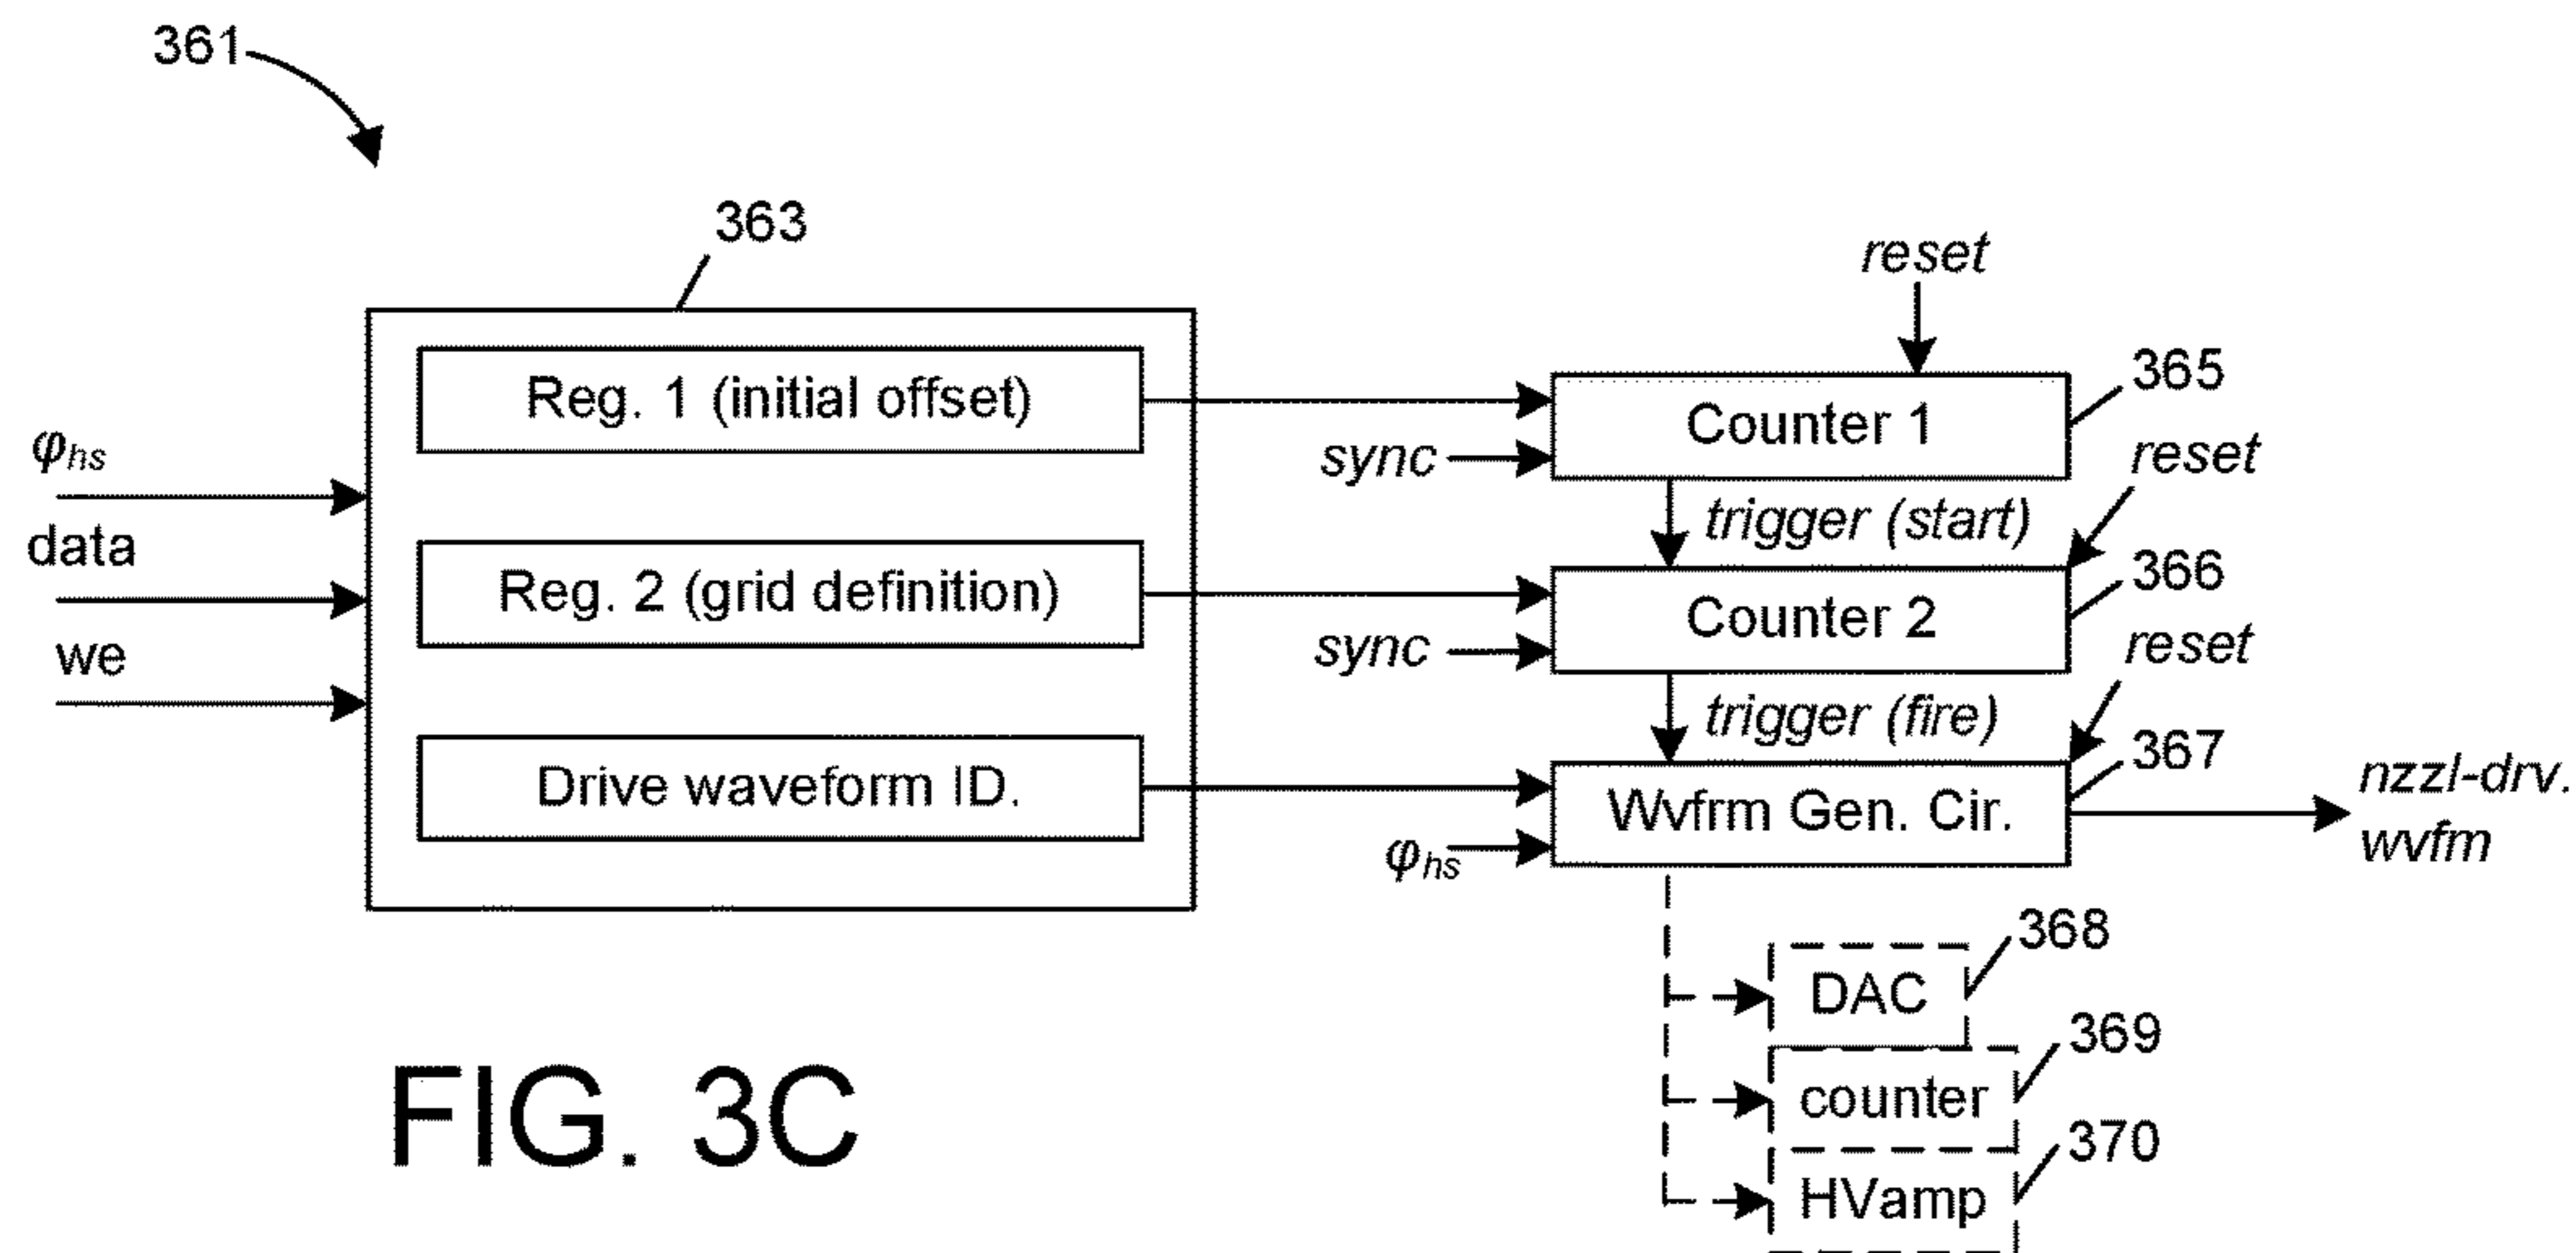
361

363

Reg. 1 (initial offset)

Reg. 2 (grid definition)

Drive waveform ID.

$\varphi_{hs}$

data

we

reset

365

Counter 1

sync

trigger (start)

reset

366

Counter 2

sync

reset

trigger (fire)

367

Wvfrm Gen. Cir.

$\varphi_{hs}$

nzzl-drv. wvfm

368

DAC

369

counter

370

HVamp

FIG. 3C